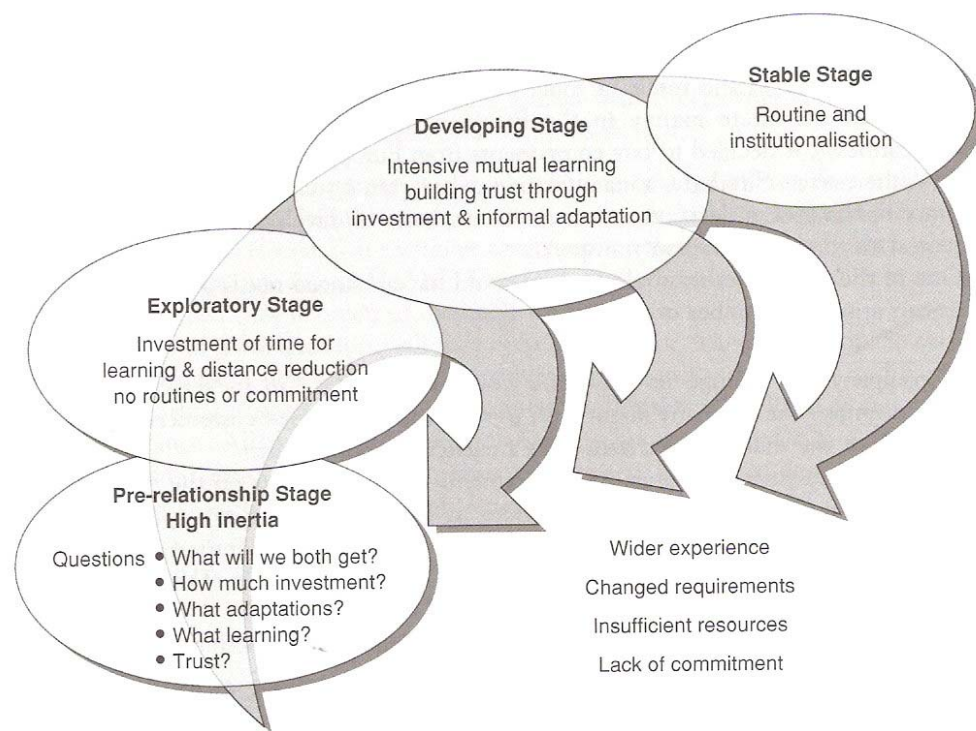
Stable Stage
Routine and institutionalisation

Developing Stage
Intensive mutual learning building trust through investment & informal adaptation

Exploratory Stage
Investment of time for learning & distance reduction no routines or commitment

Pre-relationship Stage
High inertia

Questions
• What will we both get?
• How much investment?
• What adaptations?
• What learning?
• Trust?

Wider experience
Changed requirements
Insufficient resources
Lack of commitment